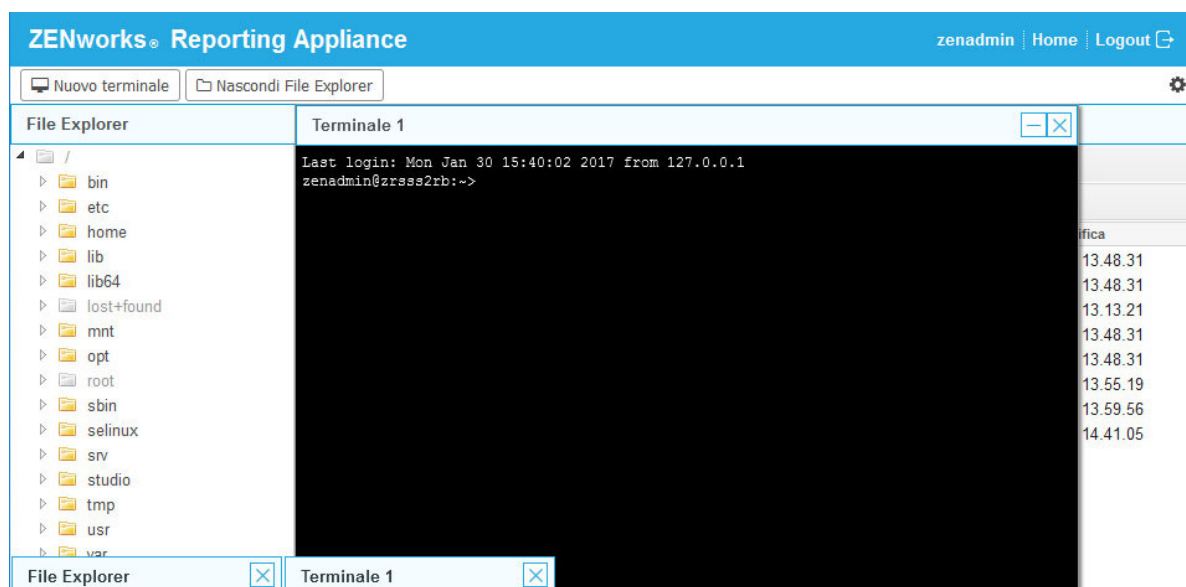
ZENworks® Reporting Appliance

zenadmin | Home | Logout

Nuovo terminale | Nascondi File Explorer

File Explorer

/
bin
etc
home
lib
lib64
lost+found
mnt
opt
root
sbin
selinux
srv
studio
tmp
usr
var

Terminale 1

Last login: Mon Jan 30 15:40:02 2017 from 127.0.0.1
zenadmin@zrsss2rb:~>

ifica
13.48.31
13.48.31
13.13.21
13.48.31
13.48.31
13.55.19
13.59.56
14.41.05

File Explorer
Terminale 1